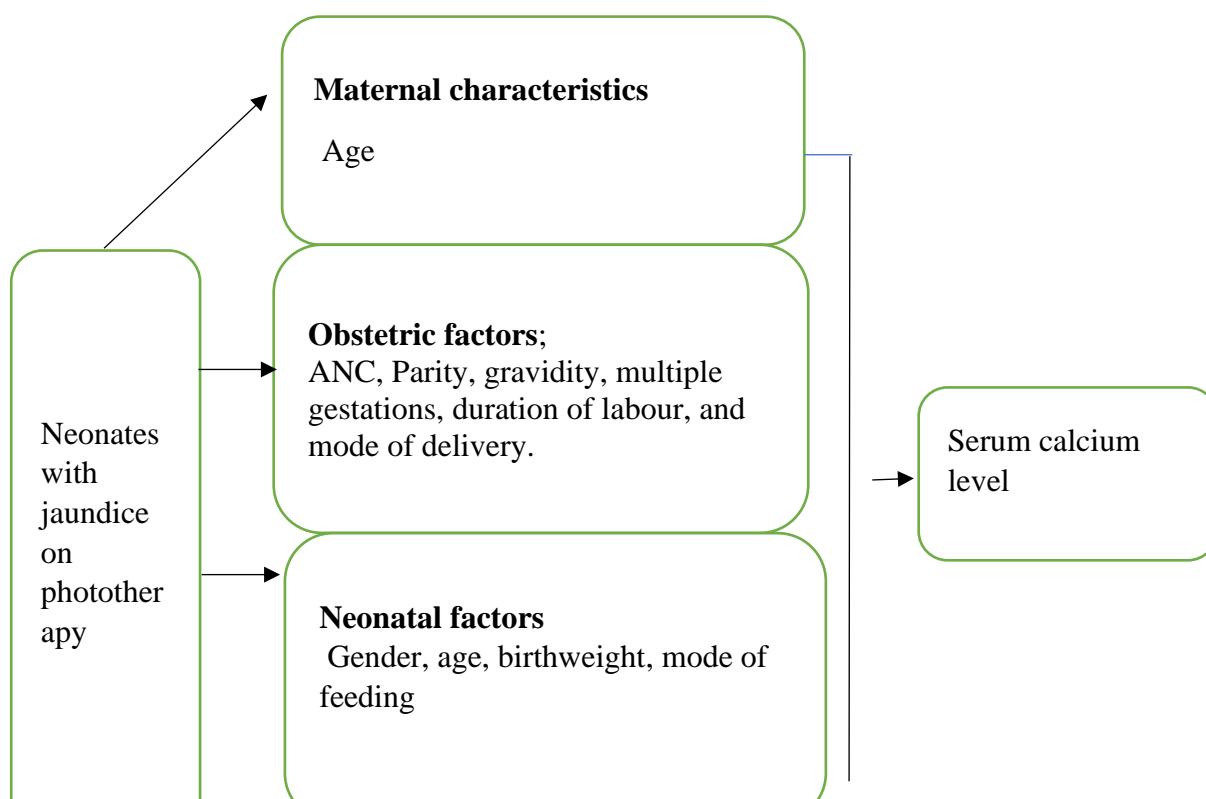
Neonates with jaundice on phototherapy

**Maternal characteristics**

Age

**Obstetric factors**;

ANC, Parity, gravidity, multiple gestations, duration of labour, and mode of delivery.

**Neonatal factors**

Gender, age, birthweight, mode of feeding

Serum calcium level